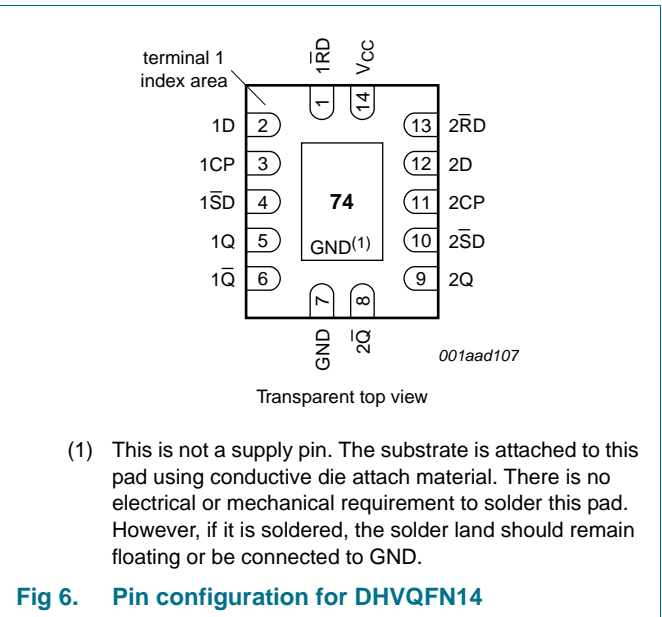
terminal 1 index area

$1\overline{RD}$

$V_{CC}$

1

14

1D 2

1CP 3

$1\overline{SD}$ 4

1Q 5

$1\overline{Q}$ 6

13 $2\overline{RD}$

12 2D

11 2CP

10 $2\overline{SD}$

9 2Q

**74**

GND$^{(1)}$

7

8

GND

$2\overline{Q}$

001aad107

Transparent top view

(1) This is not a supply pin. The substrate is attached to this pad using conductive die attach material. There is no electrical or mechanical requirement to solder this pad. However, if it is soldered, the solder land should remain floating or be connected to GND.

**Fig 6. Pin configuration for DHVQFN14**